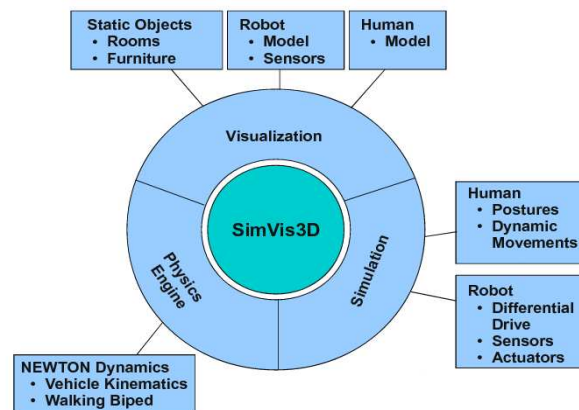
Static Objects
• Rooms
• Furniture

Robot
• Model
• Sensors

Human
• Model

Visualization

SimVis3D

Physics Engine

Simulation

Human
• Postures
• Dynamic Movements

Robot
• Differential Drive
• Sensors
• Actuators

NEWTON Dynamics
• Vehicle Kinematics
• Walking Biped